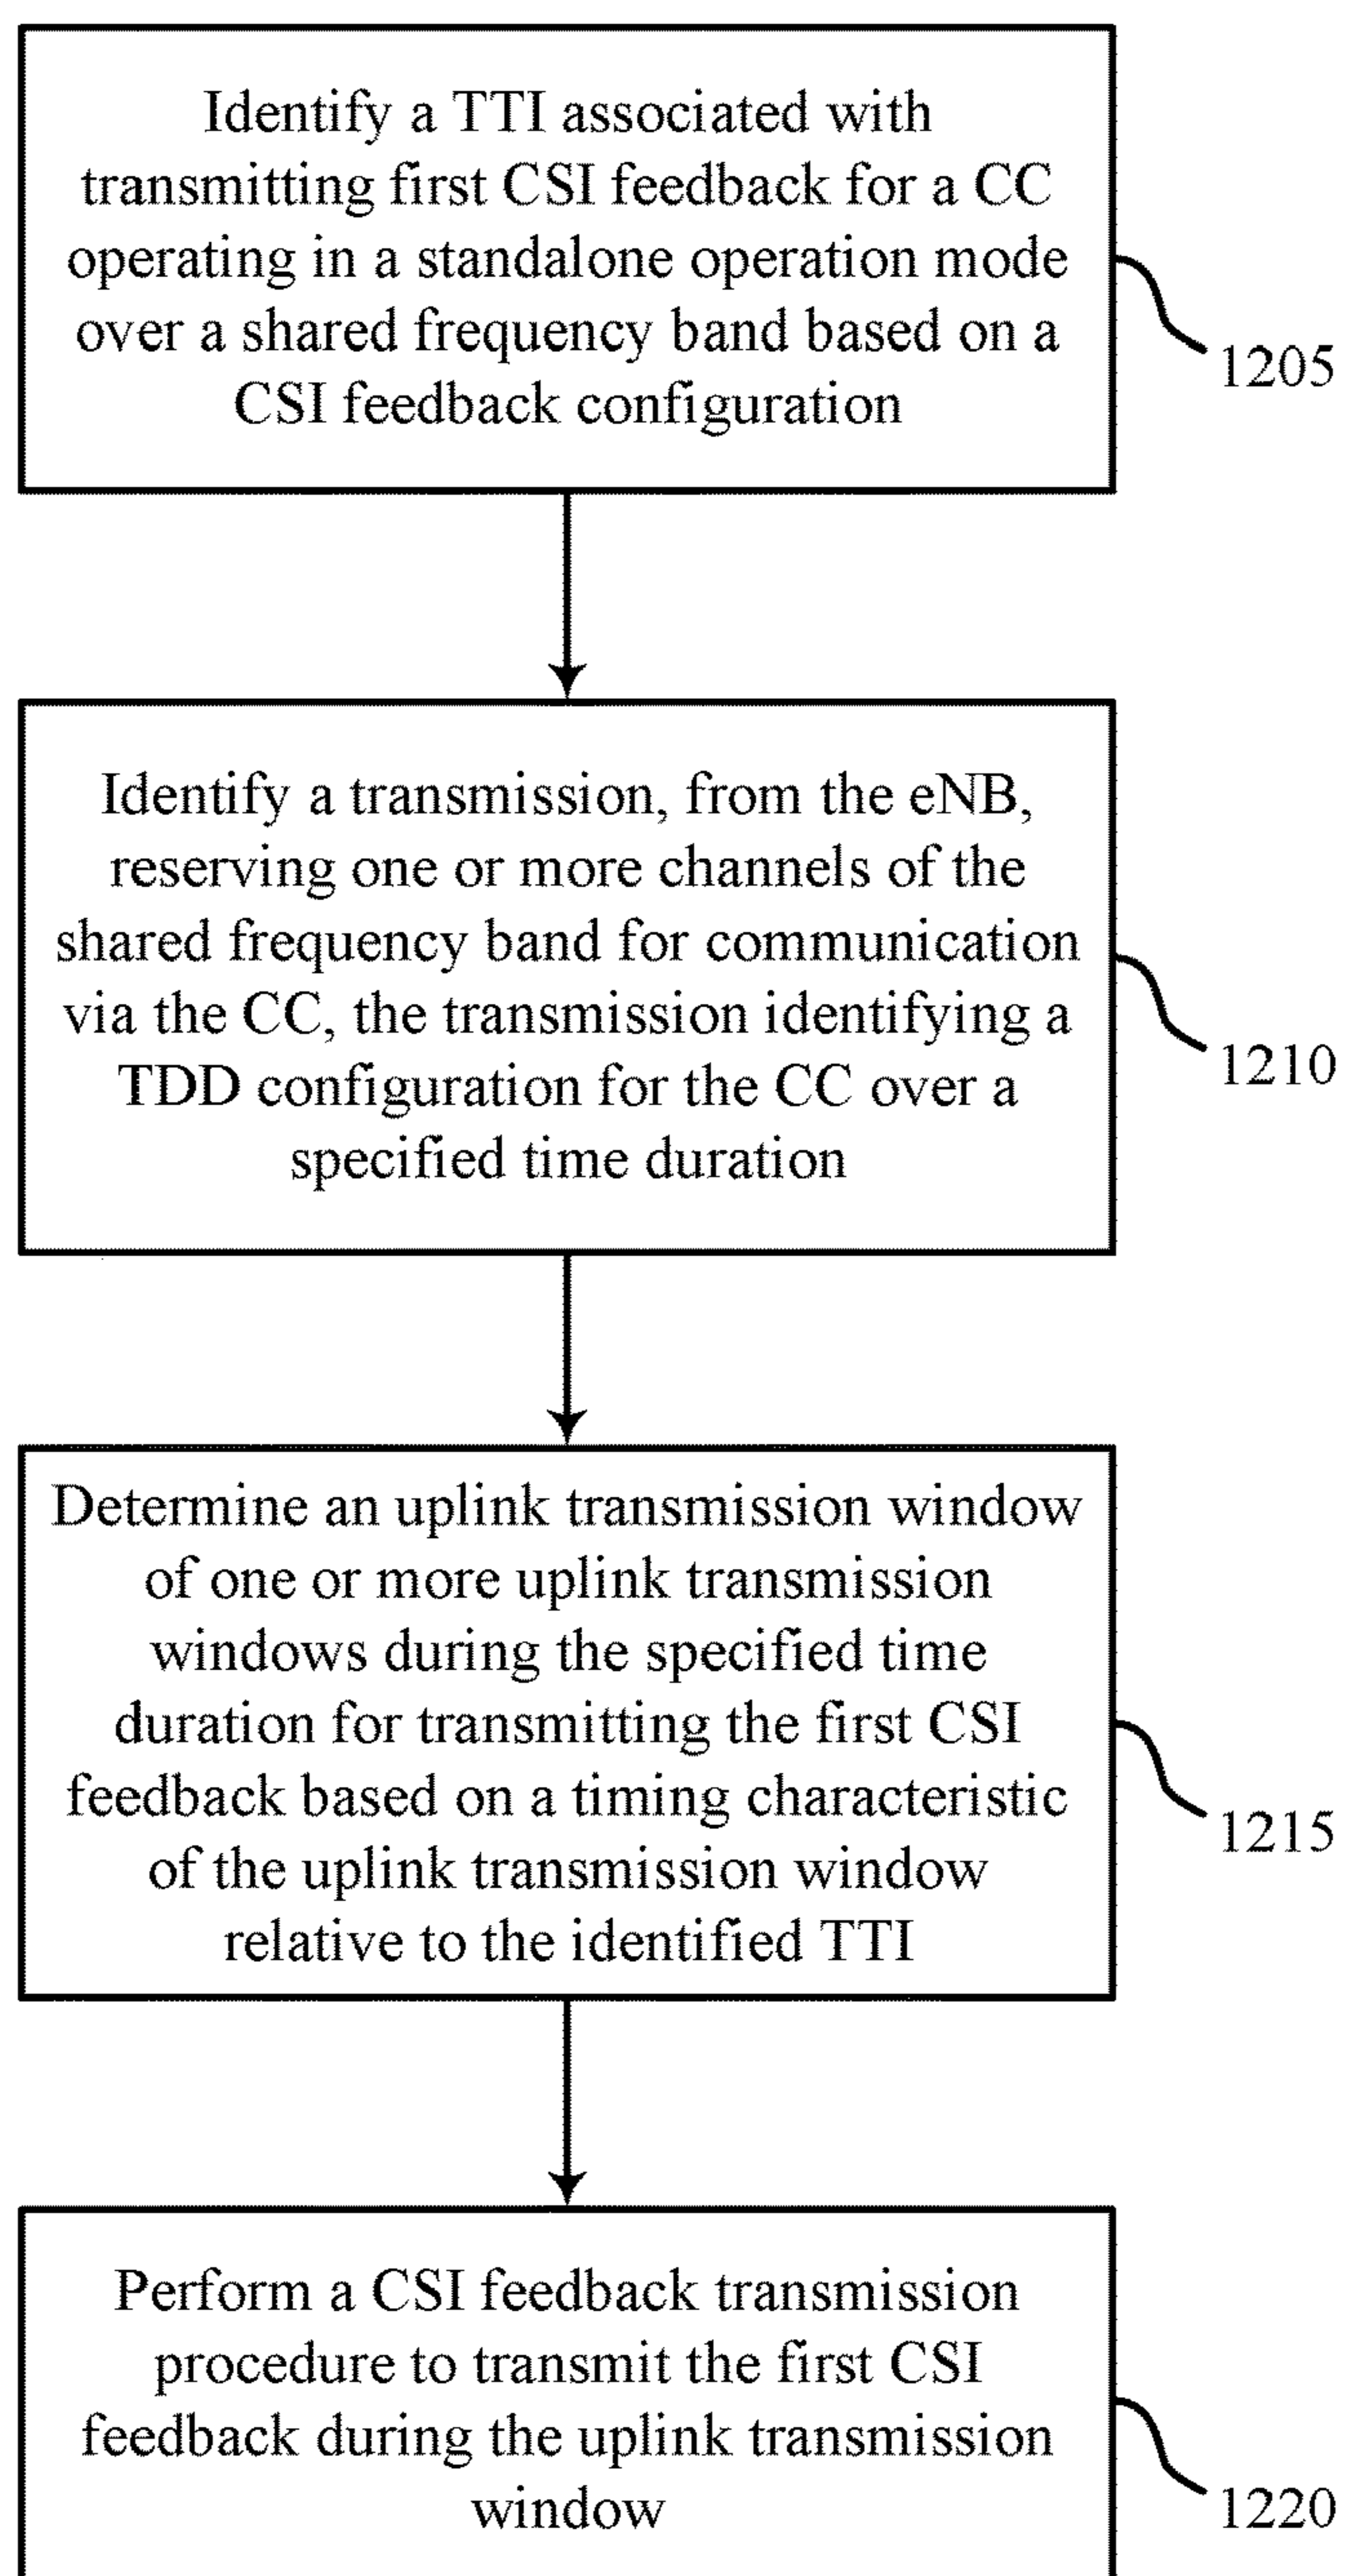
Identify a TTI associated with transmitting first CSI feedback for a CC operating in a standalone operation mode over a shared frequency band based on a CSI feedback configuration

1205

Identify a transmission, from the eNB, reserving one or more channels of the shared frequency band for communication via the CC, the transmission identifying a TDD configuration for the CC over a specified time duration

1210

Determine an uplink transmission window of one or more uplink transmission windows during the specified time duration for transmitting the first CSI feedback based on a timing characteristic of the uplink transmission window relative to the identified TTI

1215

Perform a CSI feedback transmission procedure to transmit the first CSI feedback during the uplink transmission window

1220